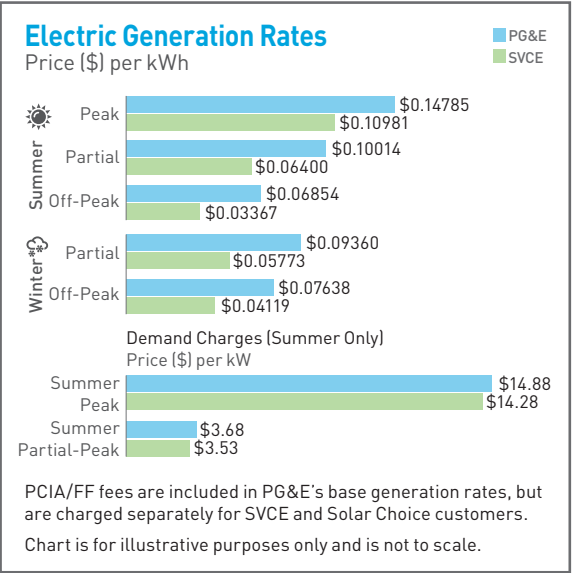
Electric Generation Rates
Price ($) per kWh

PG&E
SVCE

Summer
Peak
$0.14785
$0.10981
Partial
$0.10014
$0.06400
Off-Peak
$0.06854
$0.03367

Winter
Partial
$0.09360
$0.05773
Off-Peak
$0.07638
$0.04119

Demand Charges (Summer Only)
Price ($) per kW

Summer Peak
$14.88
$14.28
Summer Partial-Peak
$3.68
$3.53

PCIA/FF fees are included in PG&E's base generation rates, but are charged separately for SVCE and Solar Choice customers.

Chart is for illustrative purposes only and is not to scale.